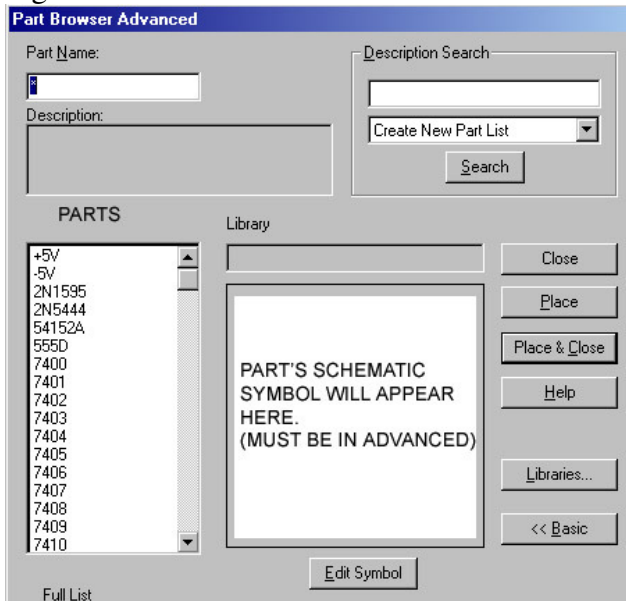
Part Browser Advanced

Part Name:

*

Description:

Description Search

Create New Part List

Search

PARTS

Library

+5V
-5V
2N1595
2N5444
54152A
555D
7400
7401
7402
7403
7404
7405
7406
7407
7408
7409
7410

Close

Place

Place & Close

Help

PART'S SCHEMATIC SYMBOL WILL APPEAR HERE. (MUST BE IN ADVANCED)

Libraries...

<< Basic

Edit Symbol

Full List